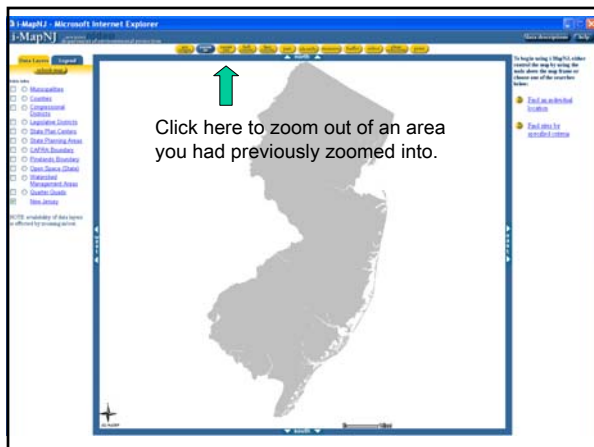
i-MapNJ - Microsoft Internet Explorer

i-MapNJ

Data descriptions | Help

north

Data Layers | Legend

Municipalities
Counties
Congressional Districts
Legislative Districts
State Plan Centers
State Planning Areas
CAFRA Boundary
Pinelands Boundary
Open Space (State)
Watershed Management Areas
Quarter Quads
New Jersey

NOTE: availability of data layers is affected by zooming in/out

Click here to zoom out of an area you had previously zoomed into.

To begin using i-MapNJ, either control the map by using the tools above the map frame or choose one of the searches below:

Find an individual location

Find sites by specified criteria

south